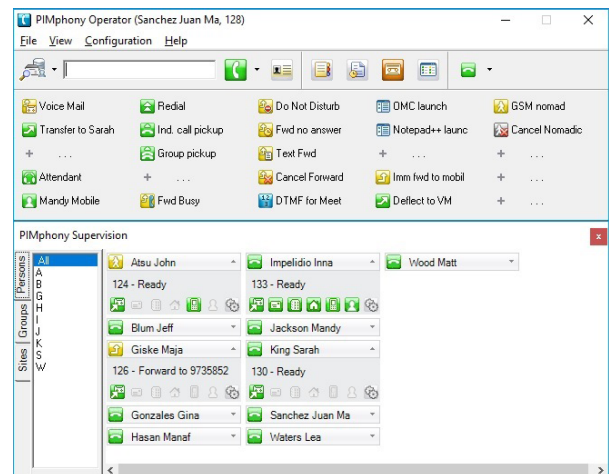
PIMphony Operator (Sanchez Juan Ma, 128)

File View Configuration Help

Voice Mail
Redial
Do Not Disturb
OMC launch
GSM nomad
Transfer to Sarah
Ind. call pickup
Fwd no answer
Notepad++ launc
Cancel Nomadic
+ ...
Group pickup
Text Fwd
+ ...
+ ...
Attendant
+ ...
Cancel Forward
Imm fwd to mobil
+ ...
Mandy Mobile
Fwd Busy
DTMF for Meet
Deflect to VM
+ ...

PIMphony Supervision

Persons
Groups
Sites

All
A
B
G
H
I
J
K
S
W

Atsu John
124 - Ready
Impelidio Inna
133 - Ready
Wood Matt
Blum Jeff
Jackson Mandy
Giske Maja
126 - Forward to 9735852
King Sarah
130 - Ready
Gonzales Gina
Sanchez Juan Ma
Hasan Manaf
Waters Lea